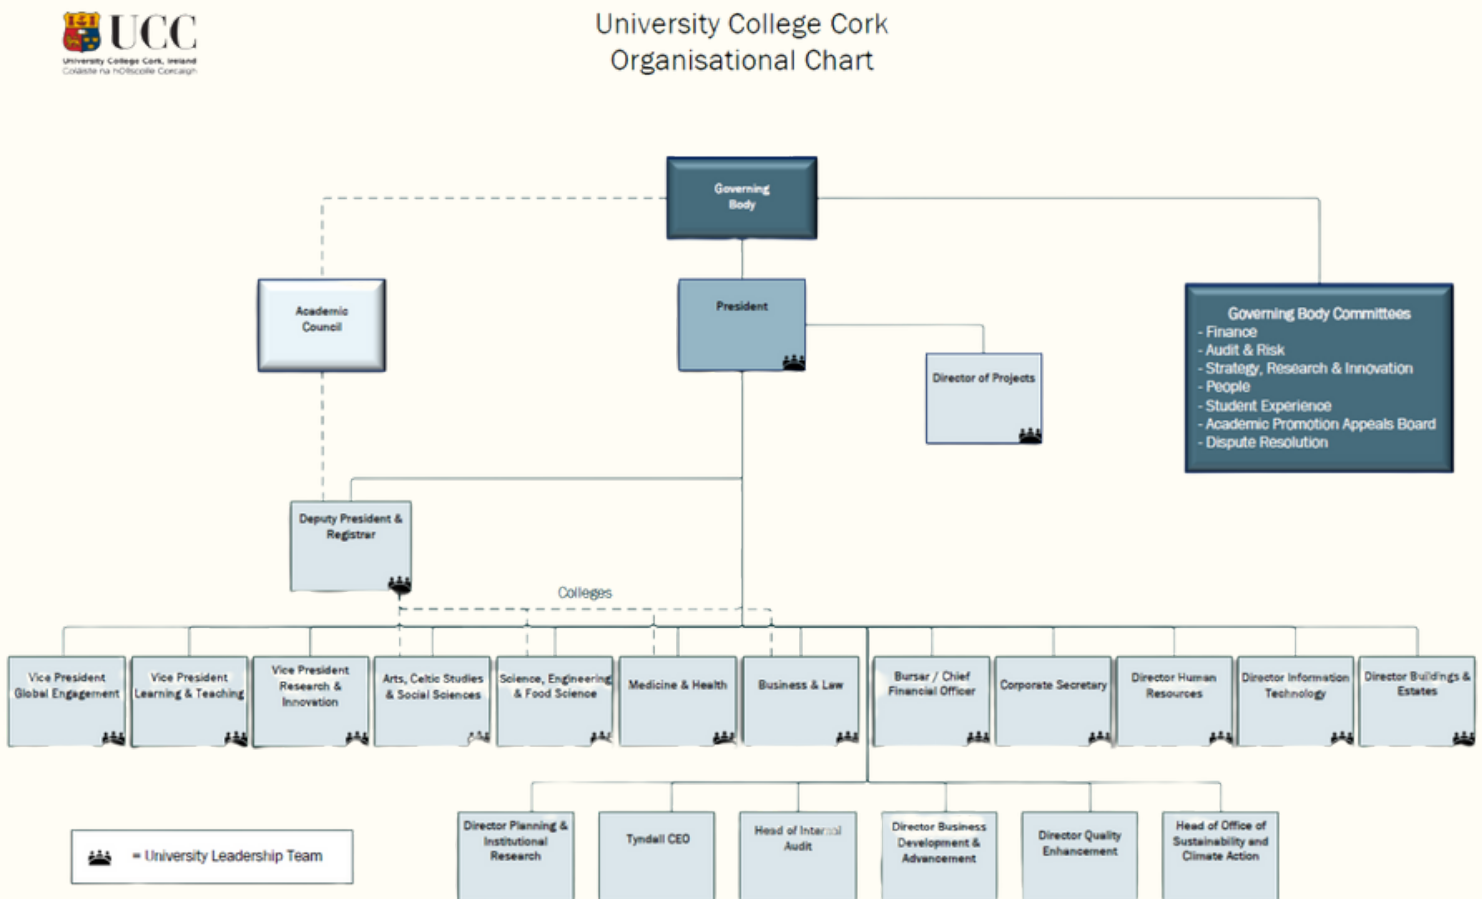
UCC
University College Cork, Ireland
Coláiste na hOllscoile Corcaigh

University College Cork
Organisational Chart

Governing Body

Academic Council

President

Director of Projects

Governing Body Committees
- Finance
- Audit & Risk
- Strategy, Research & Innovation
- People
- Student Experience
- Academic Promotion Appeals Board
- Dispute Resolution

Deputy President & Registrar

Colleges

Vice President Global Engagement

Vice President Learning & Teaching

Vice President Research & Innovation

Arts, Celtic Studies & Social Sciences

Science, Engineering & Food Science

Medicine & Health

Business & Law

Bursar / Chief Financial Officer

Corporate Secretary

Director Human Resources

Director Information Technology

Director Buildings & Estates

Director Planning & Institutional Research

Tyndall CEO

Head of Internal Audit

Director Business Development & Advancement

Director Quality Enhancement

Head of Office of Sustainability and Climate Action

= University Leadership Team